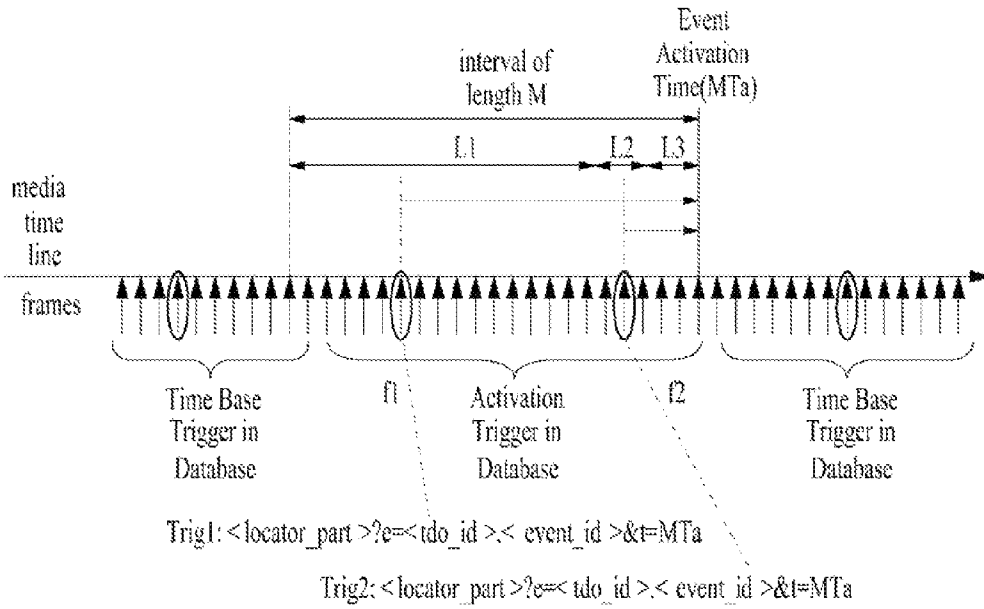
Event Activation Time(MTa)

interval of length M

L1

L2

L3

media time line

frames

Time Base Trigger in Database

f1

Activation Trigger in Database

f2

Time Base Trigger in Database

Trig1: < locator_part >?e=< tdo_id >.< event_id >&t=MTa

Trig2: < locator_part >?e=< tdo_id >.< event_id >&t=MTa